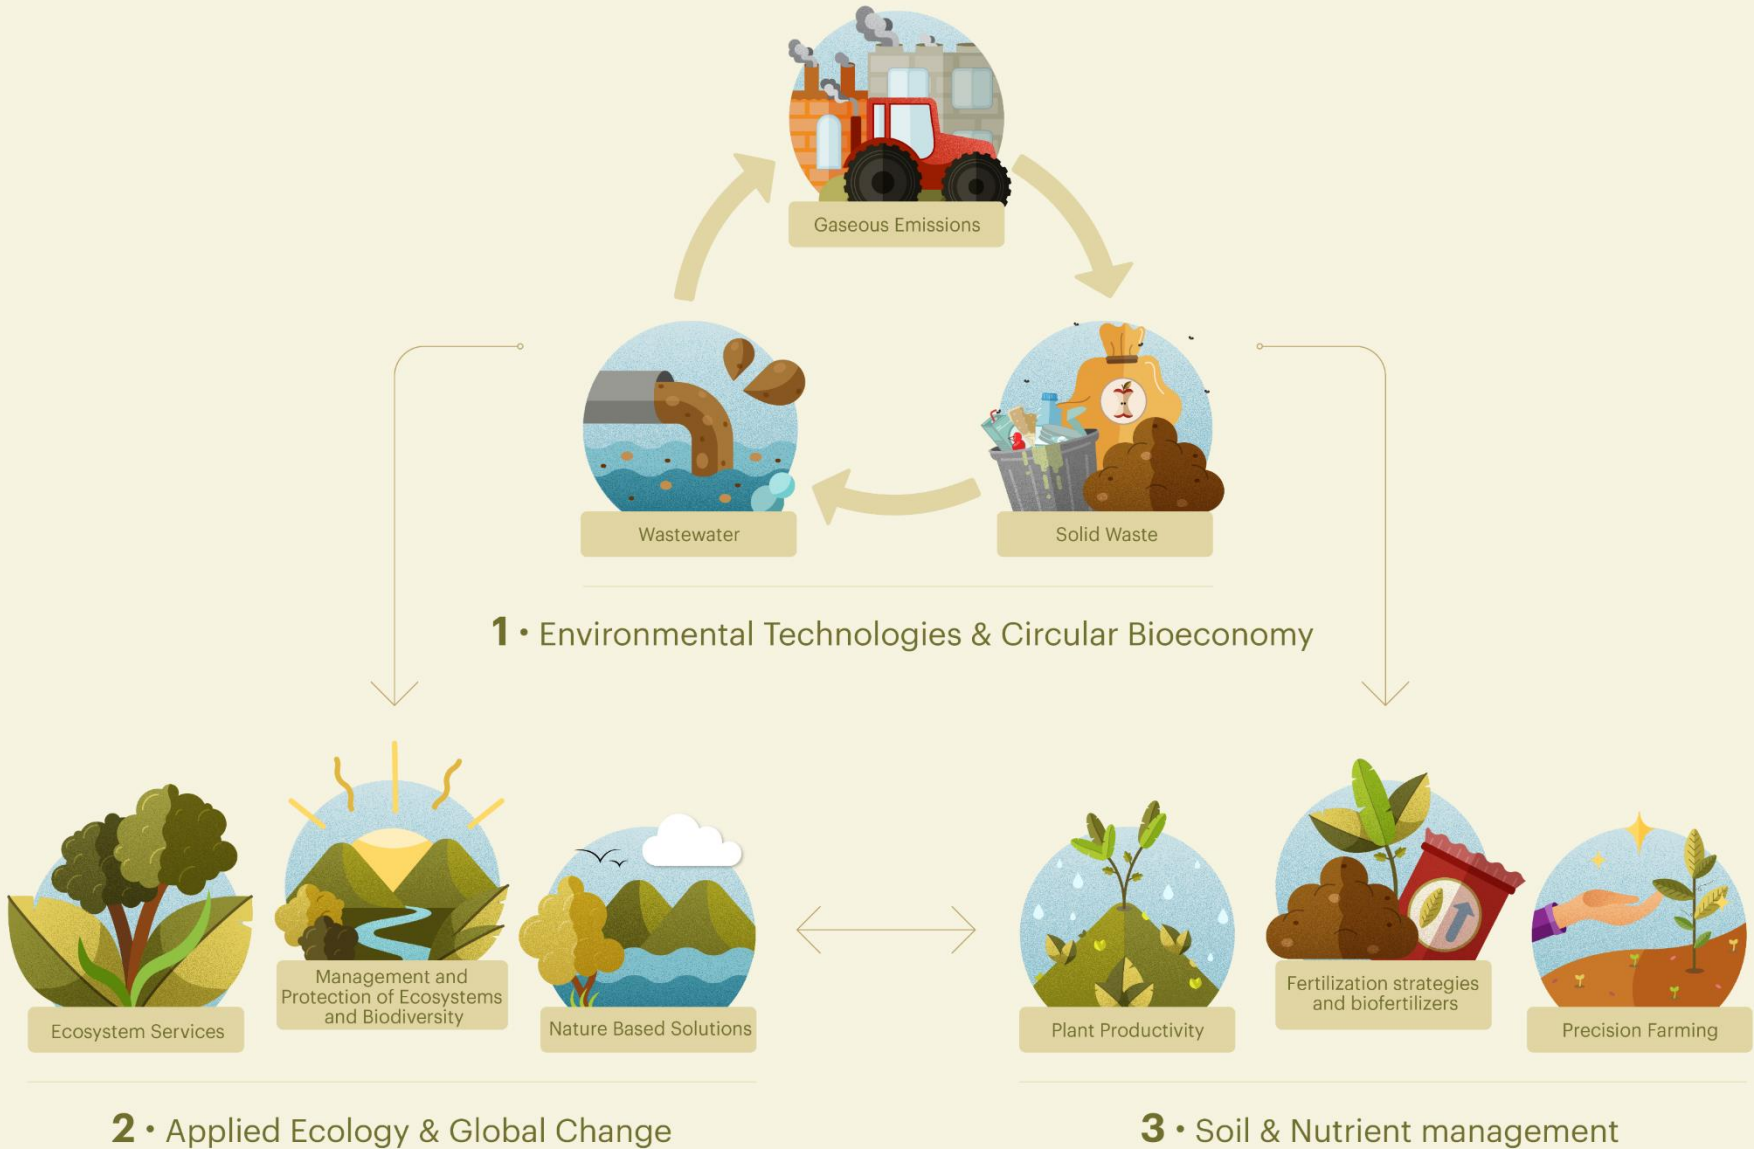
Gaseous Emissions

Wastewater

Solid Waste

1 • Environmental Technologies & Circular Bioeconomy

Ecosystem Services

Management and Protection of Ecosystems and Biodiversity

Nature Based Solutions

2 • Applied Ecology & Global Change

Plant Productivity

Fertilization strategies and biofertilizers

Precision Farming

3 • Soil & Nutrient management